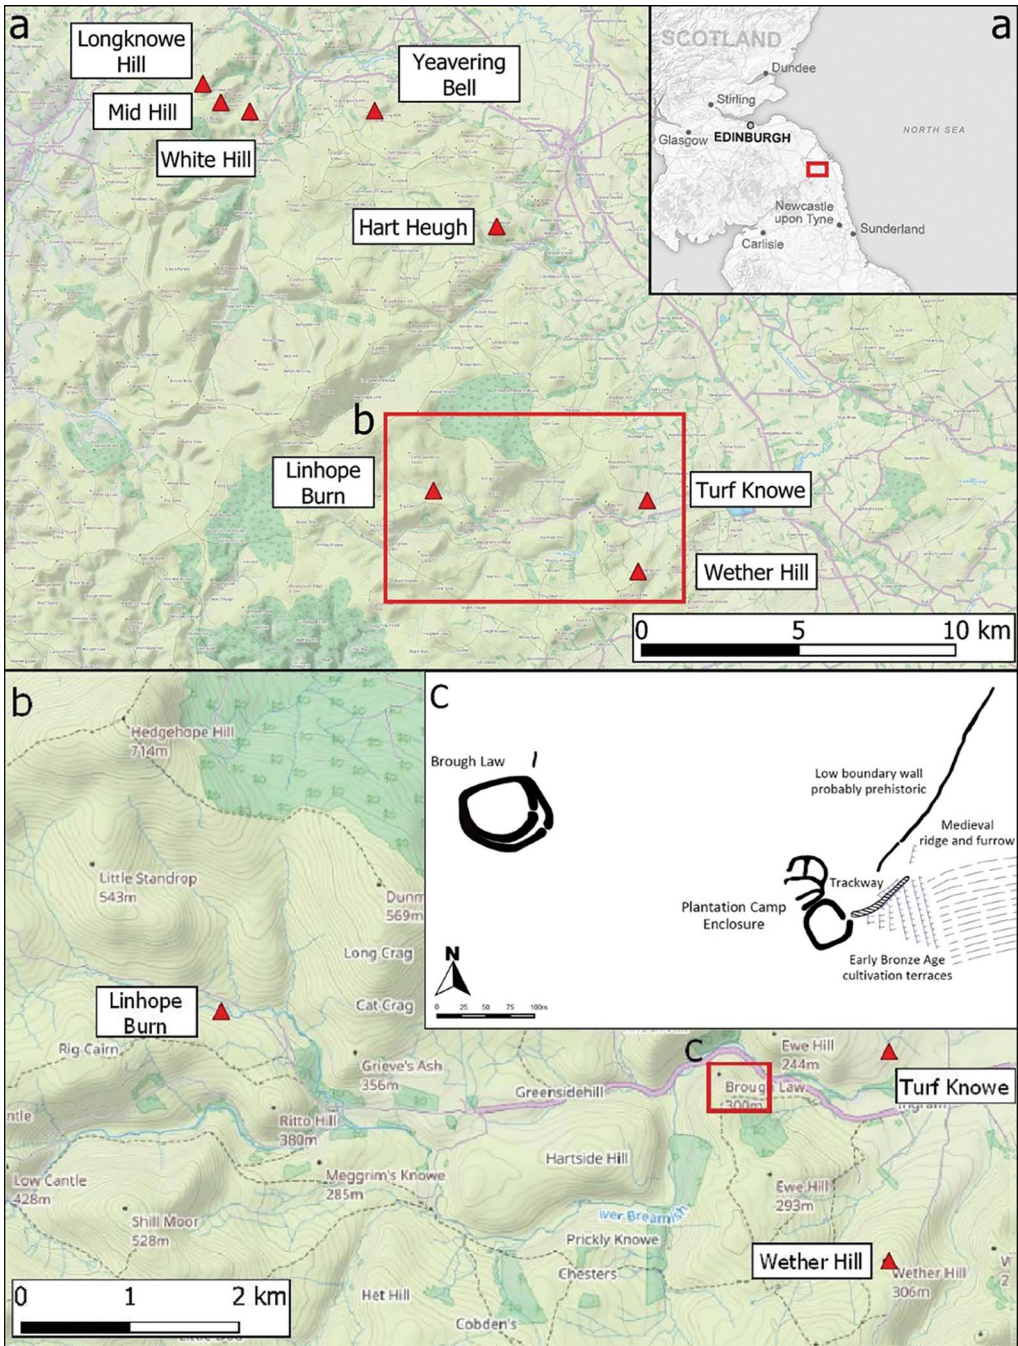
a

Longknowe Hill

Mid Hill

White Hill

Yeavering Bell

Hart Heugh

SCOTLAND

a

Dundee

Stirling

Glasgow

EDINBURGH

NORTH SEA

Newcastle upon Tyne

Sunderland

Carlisle

b

Linhope Burn

Turf Knowe

Wether Hill

0 5 10 km

b

Hedgehope Hill 714m

Little Standrop 543m

Dunm 569m

Long Crag

Cat Crag

Linhope Burn

Rig Cairn

Grieve's Ash 356m

Ritto Hill 380m

Low Cantle 428m

Meggrim's Knowe 285m

Shill Moor 528m

Het Hill

Cobden's

Greensidehill

Hartside Hill

River Breamish

Prickly Knowe

Chesters

C

Brough Law 300m

Ewe Hill 244m

Turf Knowe

Ewe Hill 293m

Wether Hill

Wether Hill 306m

0 1 2 km

C

Brough Law

Low boundary wall probably prehistoric

Medieval ridge and furrow

Trackway

Plantation Camp Enclosure

Early Bronze Age cultivation terraces

N

0 25 50 75 100m